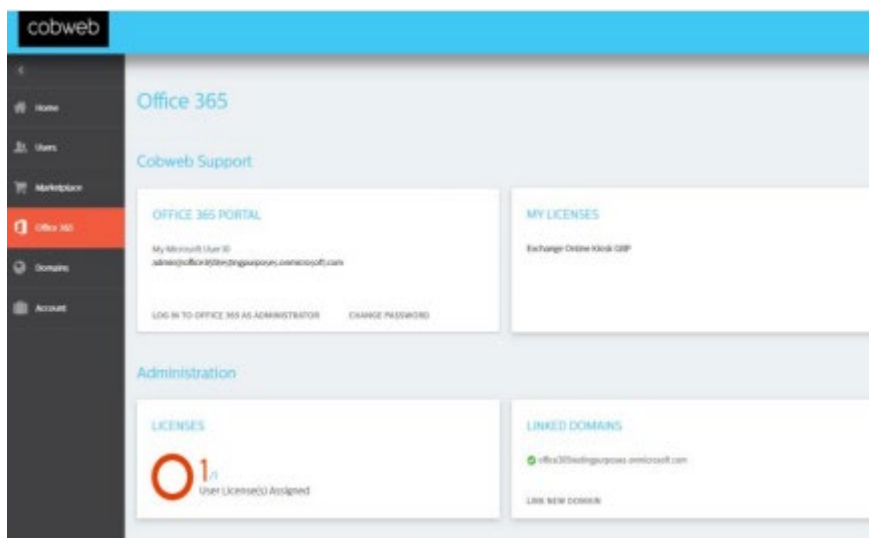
cobweb

<

Home

Users

Marketplace

Office 365

Domains

Account

Office 365

Cobweb Support

OFFICE 365 PORTAL

My Microsoft User ID
admin@office365testingpurposes.onmicrosoft.com

LOG IN TO OFFICE 365 AS ADMINISTRATOR

CHANGE PASSWORD

MY LICENSES

Exchange Online Kiosk GBP

Administration

LICENSES

1/1
User License(s) Assigned

LINKED DOMAINS

office365testingpurposes.onmicrosoft.com

LINK NEW DOMAIN